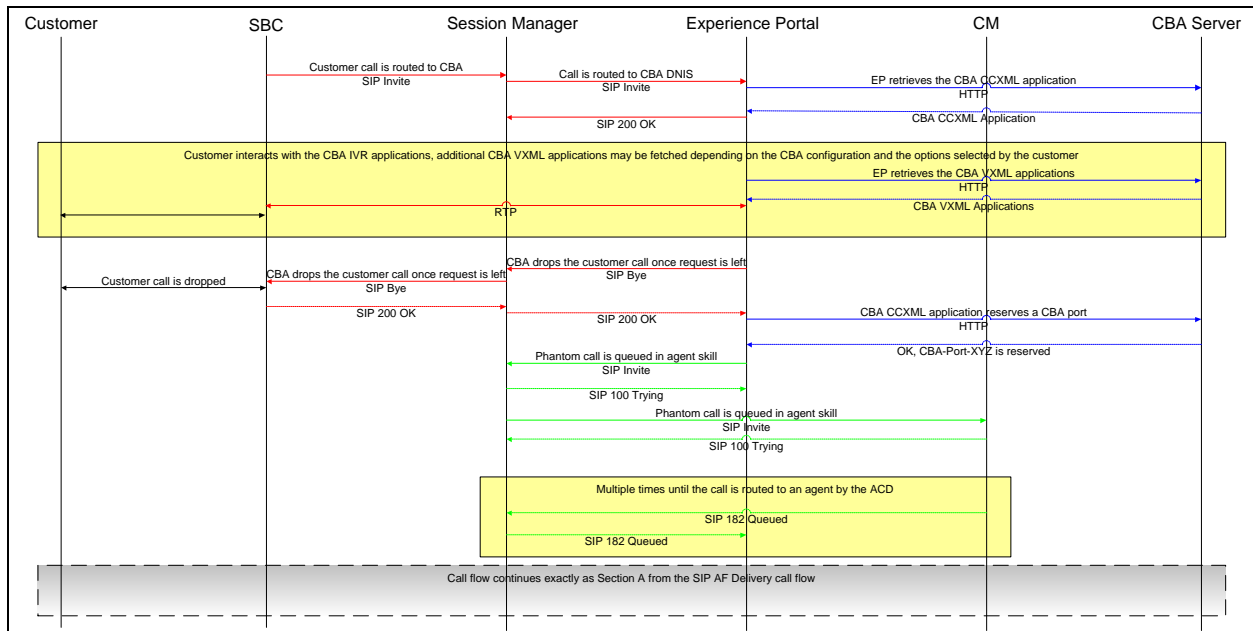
Customer

SBC

Session Manager

Experience Portal

CM

CBA Server

Customer call is routed to CBA
SIP Invite

Call is routed to CBA DNIS
SIP Invite

EP retrieves the CBA CCXML application
HTTP

SIP 200 OK

CBA CCXML Application

Customer interacts with the CBA IVR applications, additional CBA VXML applications may be fetched depending on the CBA configuration and the options selected by the customer

EP retrieves the CBA VXML applications
HTTP

RTP

CBA VXML Applications

CBA drops the customer call once request is left
SIP Bye

Customer call is dropped

CBA drops the customer call once request is left
SIP Bye

SIP 200 OK

SIP 200 OK

CBA CCXML application reserves a CBA port
HTTP

OK, CBA-Port-XYZ is reserved

Phantom call is queued in agent skill
SIP Invite

SIP 100 Trying

Phantom call is queued in agent skill
SIP Invite

SIP 100 Trying

Multiple times until the call is routed to an agent by the ACD

SIP 182 Queued

SIP 182 Queued

Call flow continues exactly as Section A from the SIP AF Delivery call flow